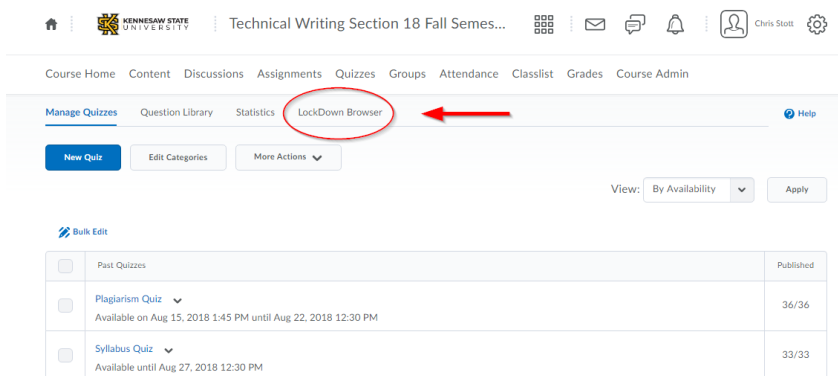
KENNESAW STATE UNIVERSITY

Technical Writing Section 18 Fall Semes...

Chris Stott

Course Home Content Discussions Assignments Quizzes Groups Attendance Classlist Grades Course Admin

Manage Quizzes Question Library Statistics LockDown Browser

Help

New Quiz

Edit Categories

More Actions

View: By Availability

Apply

Bulk Edit

| | Past Quizzes | Published |
|---|---|---|
| | Plagiarism Quiz<br>Available on Aug 15, 2018 1:45 PM until Aug 22, 2018 12:30 PM | 36/36 |
| | Syllabus Quiz<br>Available until Aug 27, 2018 12:30 PM | 33/33 |